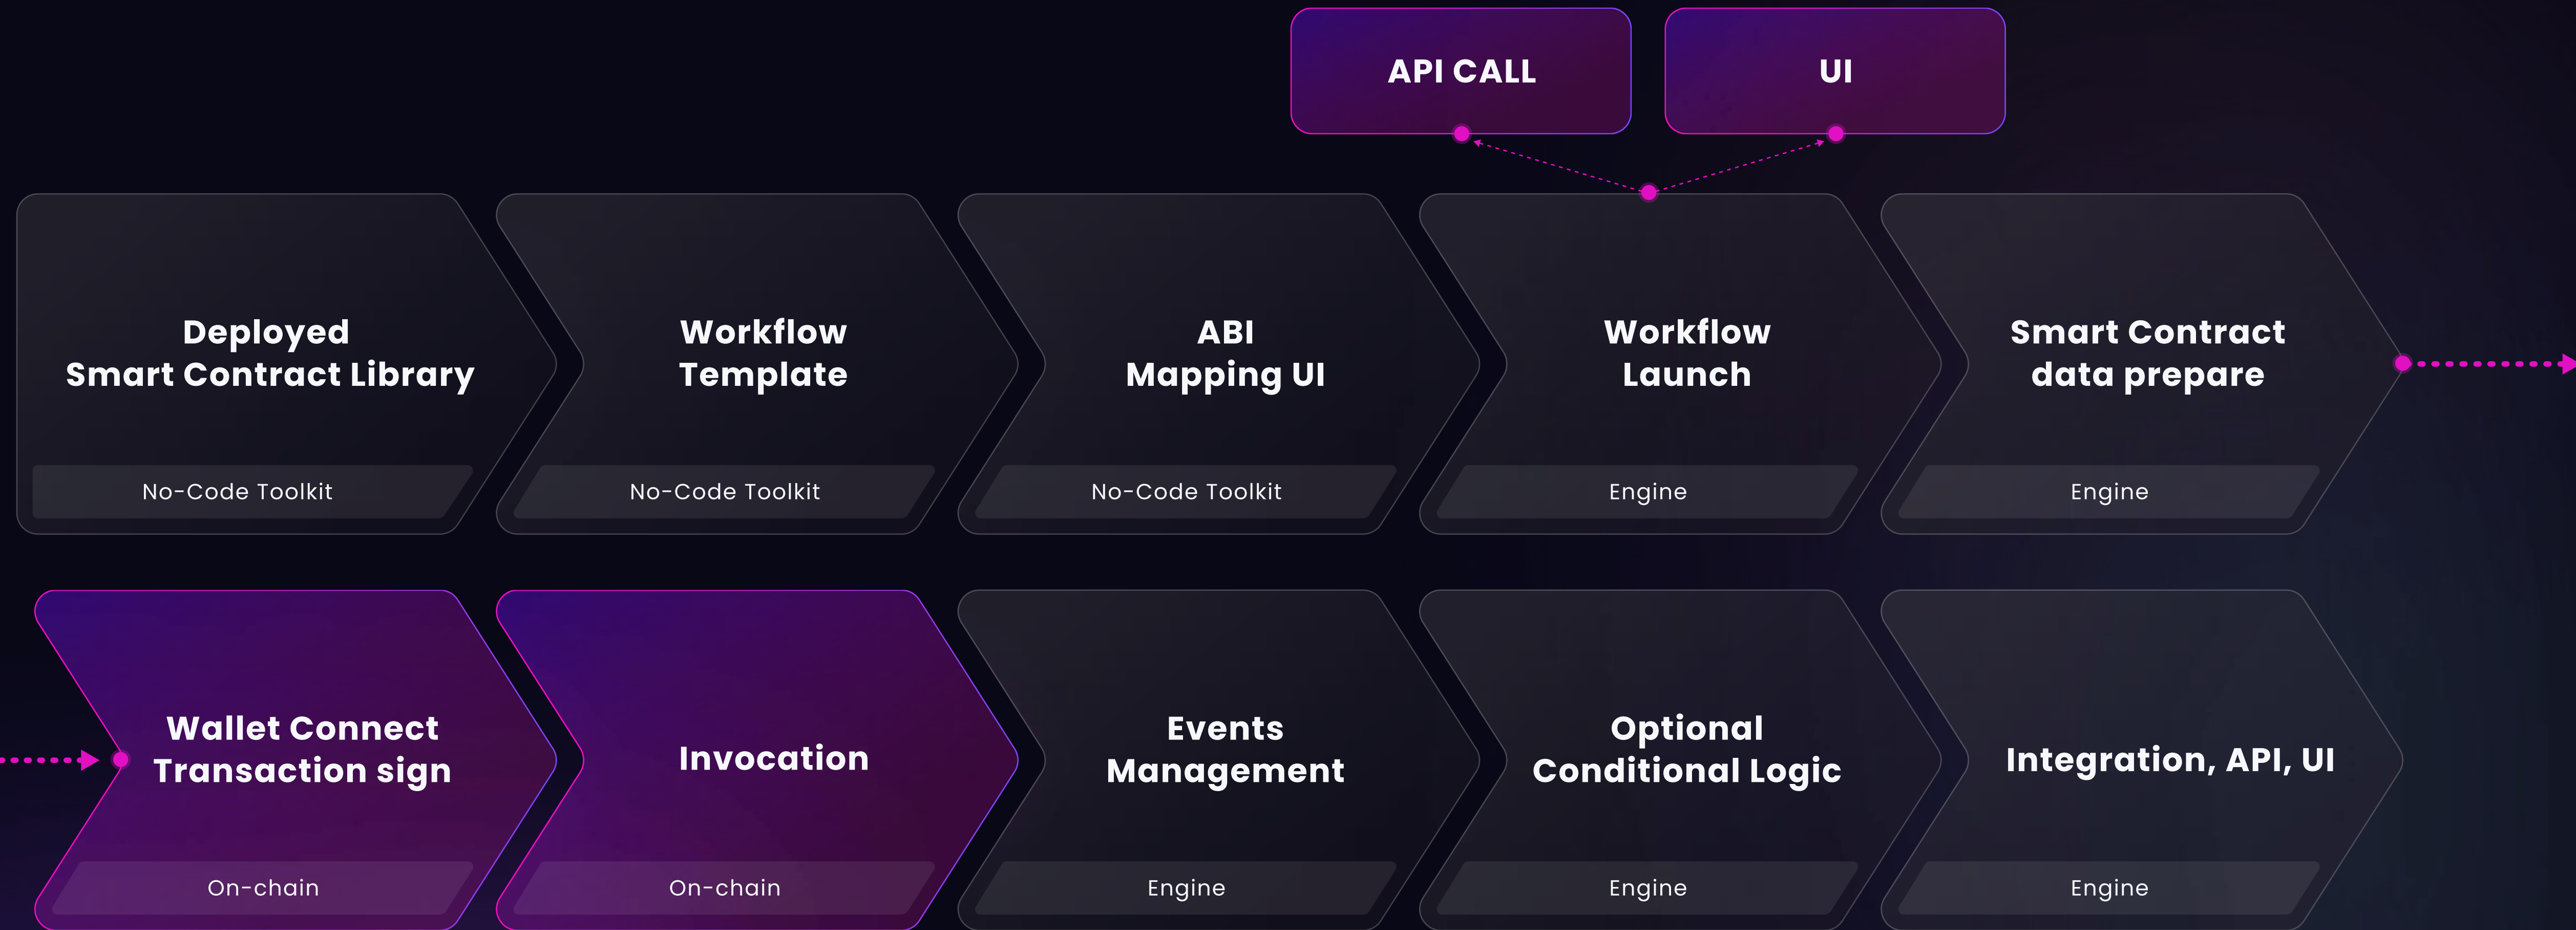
API CALL

UI

Deployed Smart Contract Library

No-Code Toolkit

Workflow Template

No-Code Toolkit

ABI Mapping UI

No-Code Toolkit

Workflow Launch

Engine

Smart Contract data prepare

Engine

Wallet Connect Transaction sign

On-chain

Invocation

On-chain

Events Management

Engine

Optional Conditional Logic

Engine

Integration, API, UI

Engine